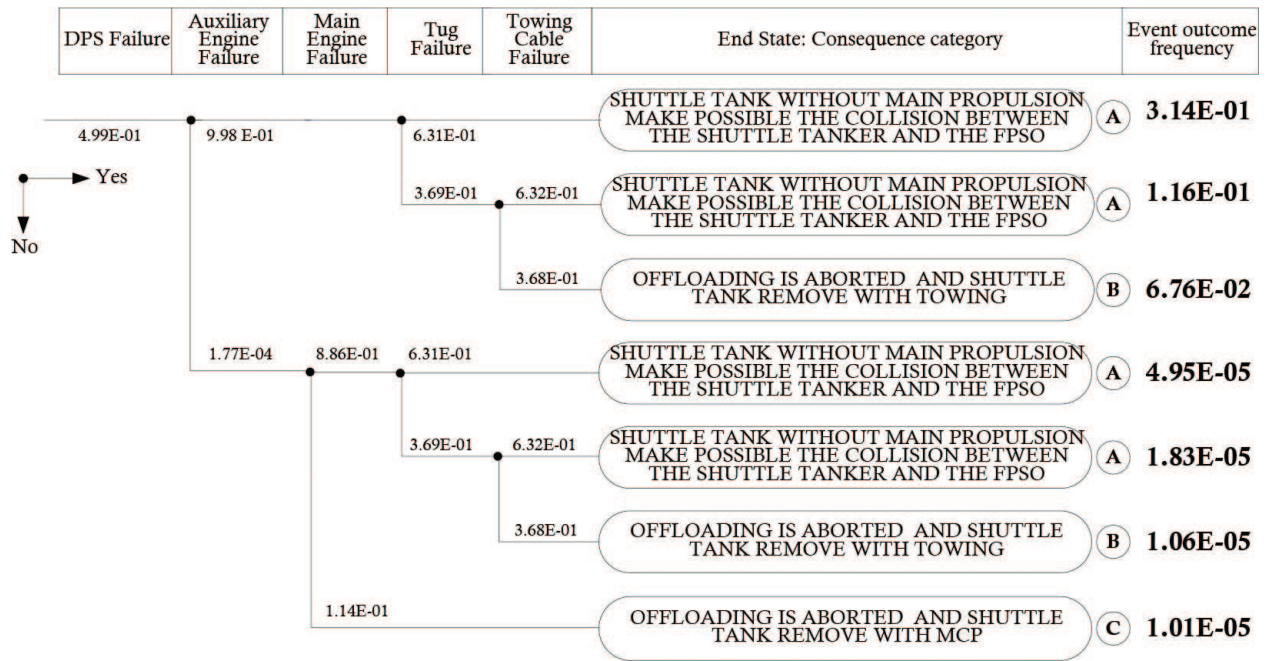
| DPS Failure | Auxiliary Engine Failure | Main Engine Failure | Tug Failure | Towing Cable Failure | End State: Consequence category | Event outcome frequency |
|---|---|---|---|---|---|---|

4.99E-01
9.98 E-01
6.31E-01
SHUTTLE TANK WITHOUT MAIN PROPULSION MAKE POSSIBLE THE COLLISION BETWEEN THE SHUTTLE TANKER AND THE FPSO
A
3.14E-01

Yes
No

3.69E-01
6.32E-01
SHUTTLE TANK WITHOUT MAIN PROPULSION MAKE POSSIBLE THE COLLISION BETWEEN THE SHUTTLE TANKER AND THE FPSO
A
1.16E-01

3.68E-01
OFFLOADING IS ABORTED AND SHUTTLE TANK REMOVE WITH TOWING
B
6.76E-02

1.77E-04
8.86E-01
6.31E-01
SHUTTLE TANK WITHOUT MAIN PROPULSION MAKE POSSIBLE THE COLLISION BETWEEN THE SHUTTLE TANKER AND THE FPSO
A
4.95E-05

3.69E-01
6.32E-01
SHUTTLE TANK WITHOUT MAIN PROPULSION MAKE POSSIBLE THE COLLISION BETWEEN THE SHUTTLE TANKER AND THE FPSO
A
1.83E-05

3.68E-01
OFFLOADING IS ABORTED AND SHUTTLE TANK REMOVE WITH TOWING
B
1.06E-05

1.14E-01
OFFLOADING IS ABORTED AND SHUTTLE TANK REMOVE WITH MCP
C
1.01E-05